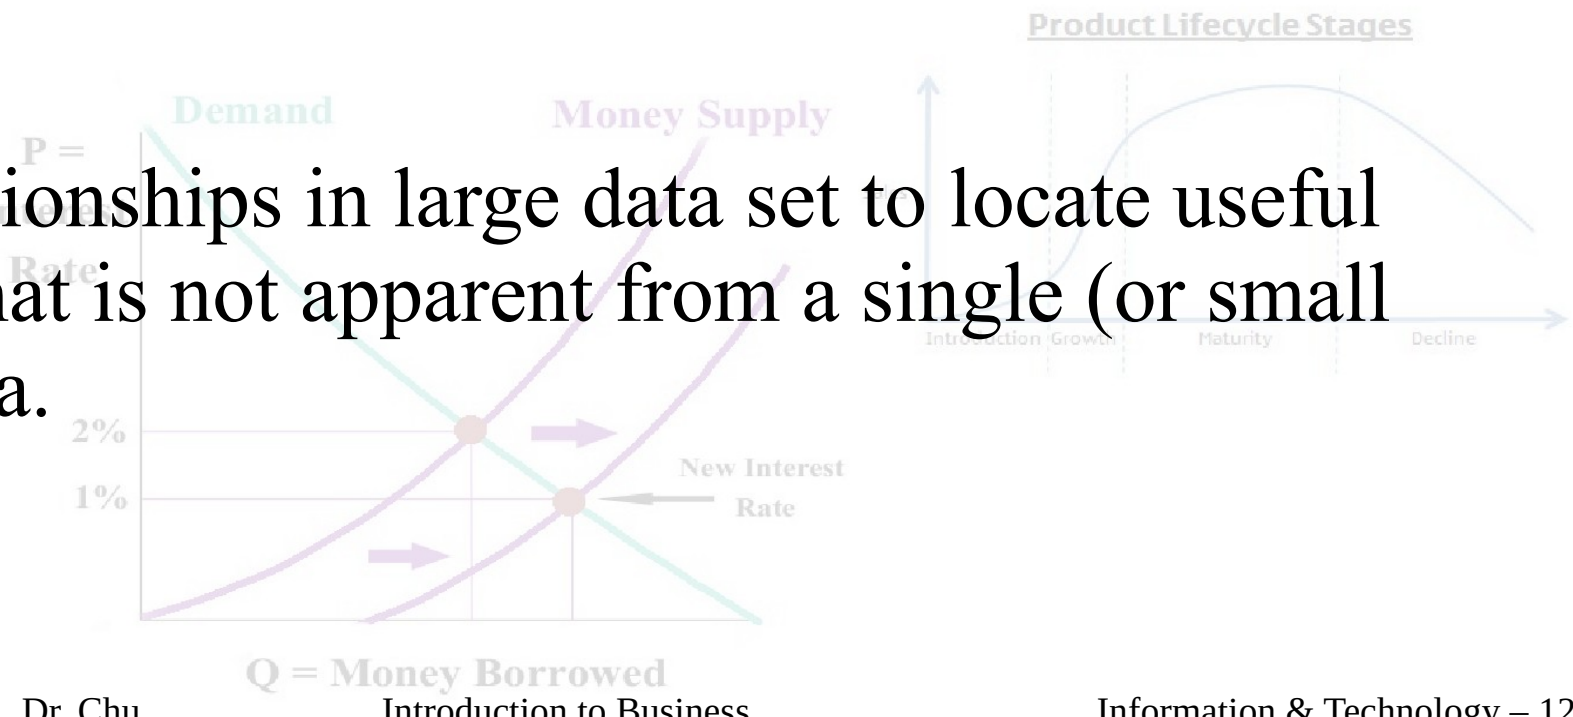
Product Lifecycle Stages

Demand

Money Supply

P =

Interest

Rate

ionships in large data set to locate useful
at is not apparent from a single (or small
a.

2%

1%

New Interest Rate

Introduction Growth Maturity Decline

Q = Money Borrowed

Dr. Chu Introduction to Business Information & Technology – 12